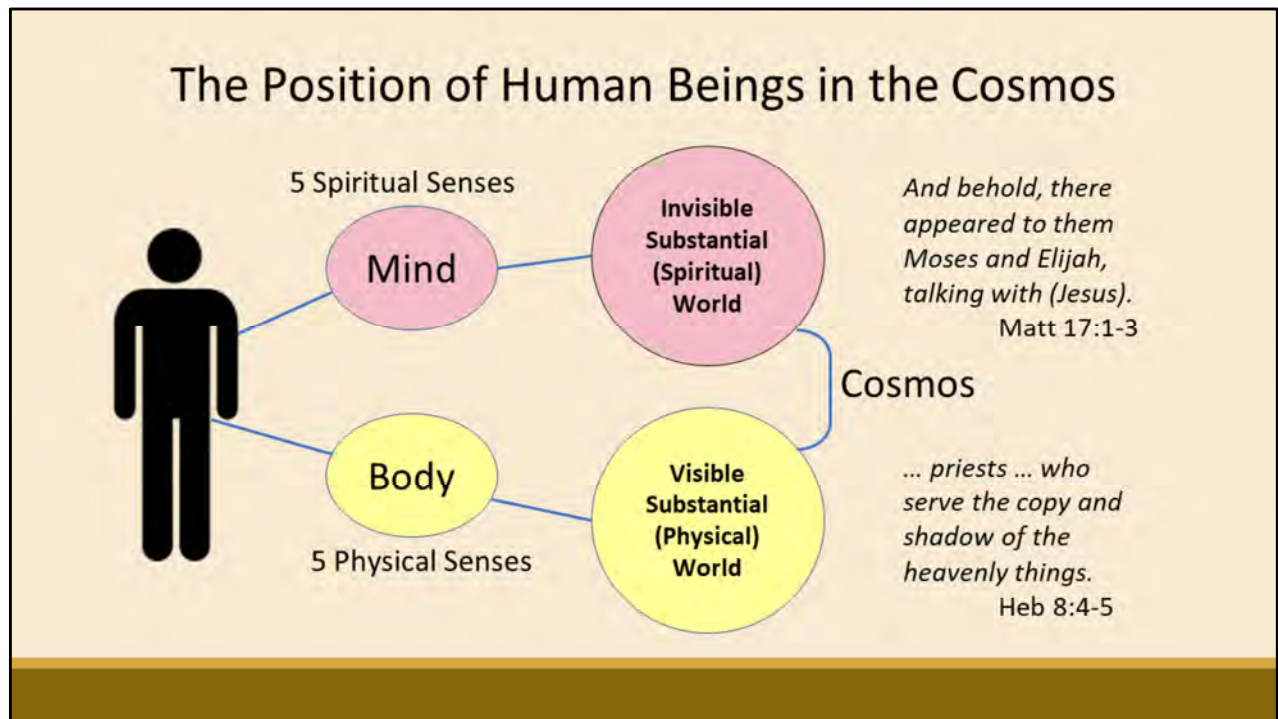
The Position of Human Beings in the Cosmos

5 Spiritual Senses

Mind

Invisible Substantial (Spiritual) World

And behold, there appeared to them Moses and Elijah, talking with (Jesus).
Matt 17:1-3

Cosmos

Body

5 Physical Senses

Visible Substantial (Physical) World

… priests … who serve the copy and shadow of the heavenly things.
Heb 8:4-5